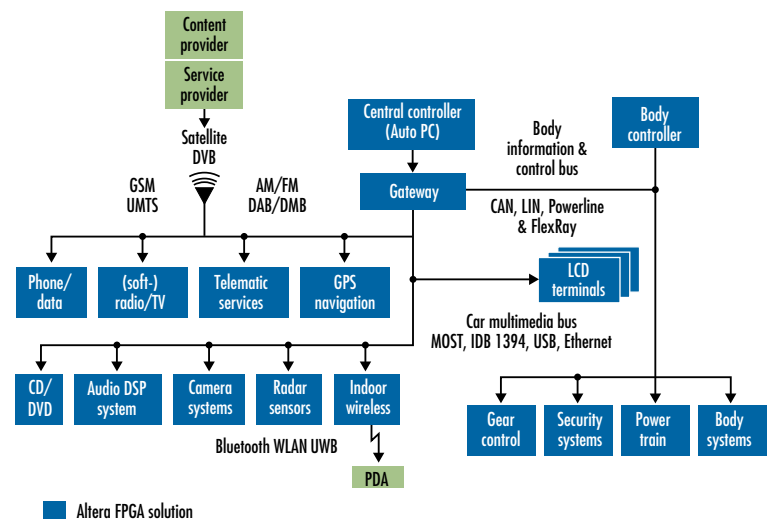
Content provider

Service provider

Satellite DVB

GSM UMTS

AM/FM DAB/DMB

Central controller (Auto PC)

Body information & control bus

Body controller

Gateway

CAN, LIN, Powerline & FlexRay

Phone/ data

(soft-) radio/TV

Telematic services

GPS navigation

LCD terminals

Car multimedia bus MOST, IDB 1394, USB, Ethernet

CD/ DVD

Audio DSP system

Camera systems

Radar sensors

Indoor wireless

Gear control

Security systems

Power train

Body systems

Bluetooth WLAN UWB

PDA

Altera FPGA solution